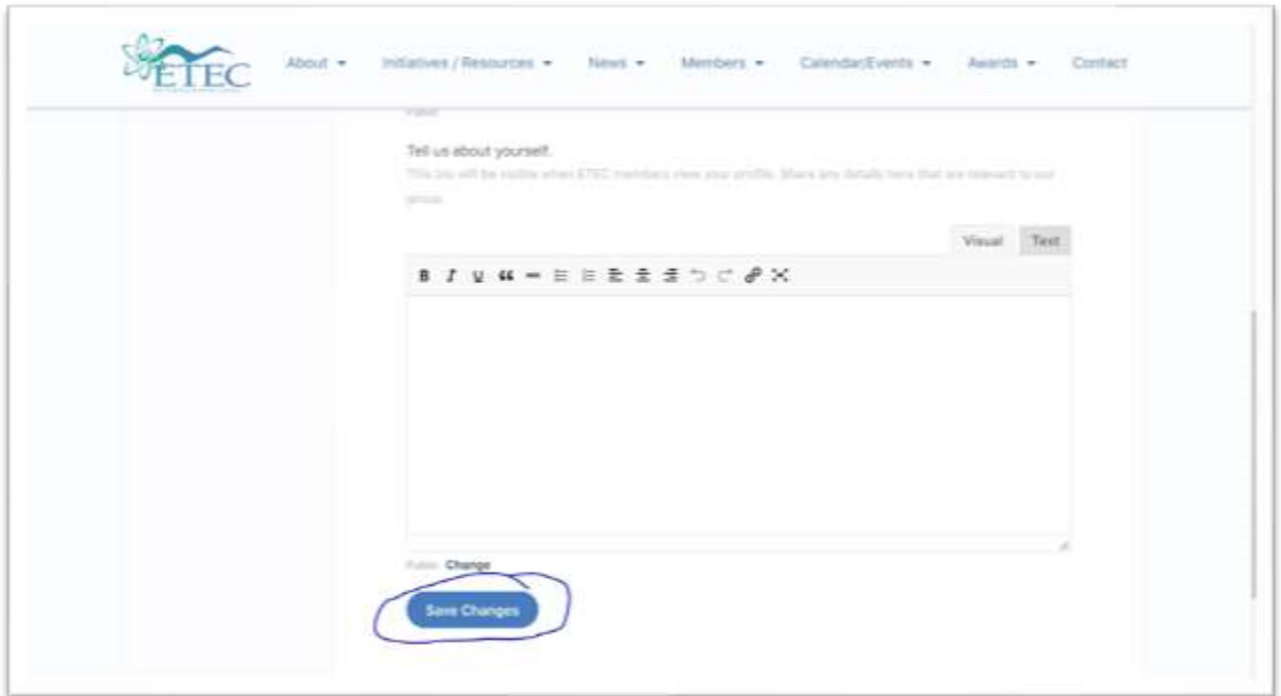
ETEC

About ▾ Initiatives / Resources ▾ News ▾ Members ▾ Calendar/Events ▾ Awards ▾ Contact

Public

Tell us about yourself.

This bio will be visible when ETEC members view your profile. Share any details here that are relevant to our group.

Visual Text

B I U

Public Change

Save Changes